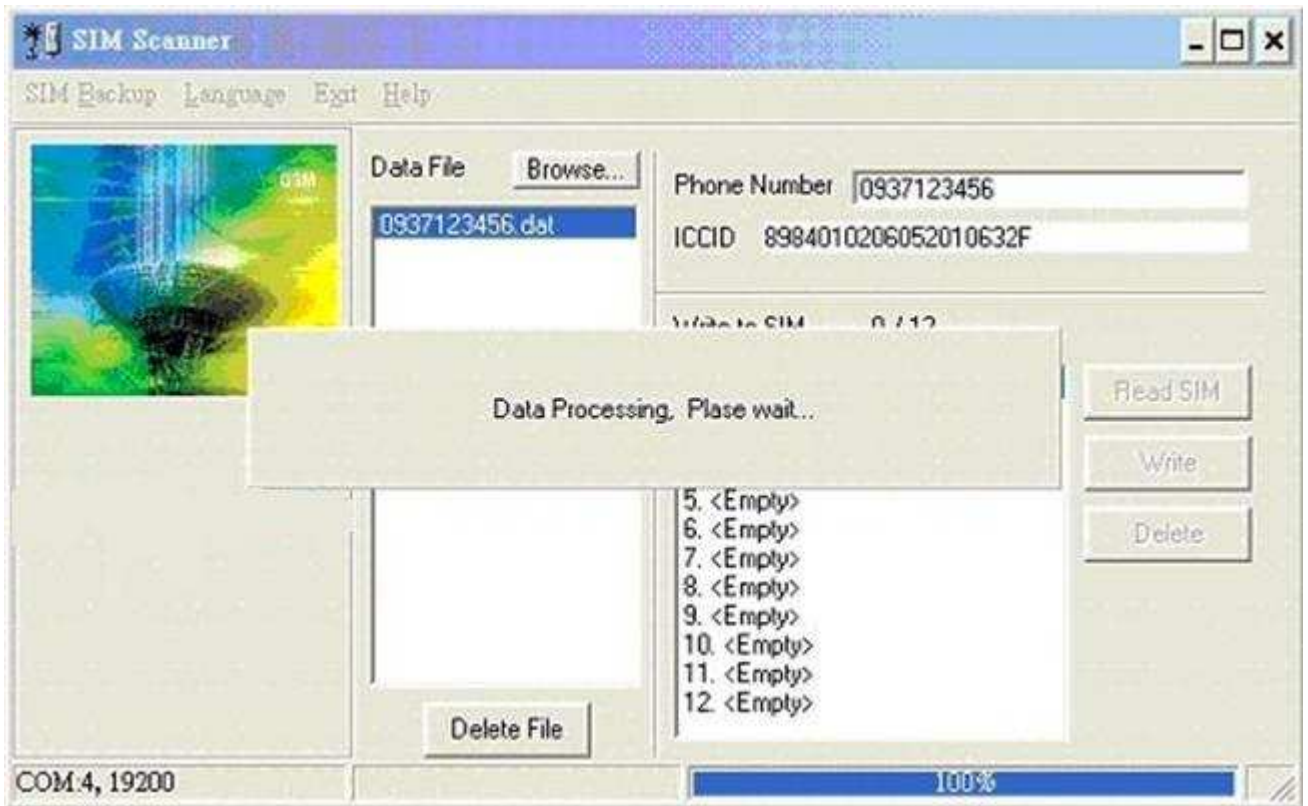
SIM Scanner

SIM Backup Language Exit Help

GSM

Data File Browse...

0937123456.dat

Phone Number 0937123456

ICCID 89840102060520106632F

Write to SIM 0 / 12

Data Processing, Plase wait...

Read SIM

Write

Delete

5. <Empty>
6. <Empty>
7. <Empty>
8. <Empty>
9. <Empty>
10. <Empty>
11. <Empty>
12. <Empty>

Delete File

COM:4, 19200

100%